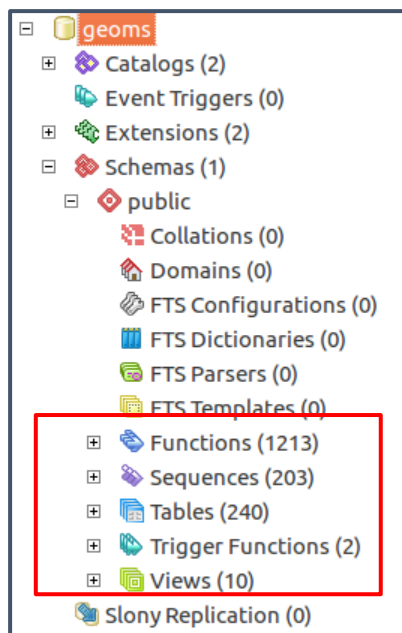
geoms
Catalogs (2)
Event Triggers (0)
Extensions (2)
Schemas (1)
public
Collations (0)
Domains (0)
FTS Configurations (0)
FTS Dictionaries (0)
FTS Parsers (0)
FTS Templates (0)
Functions (1213)
Sequences (203)
Tables (240)
Trigger Functions (2)
Views (10)
Slony Replication (0)